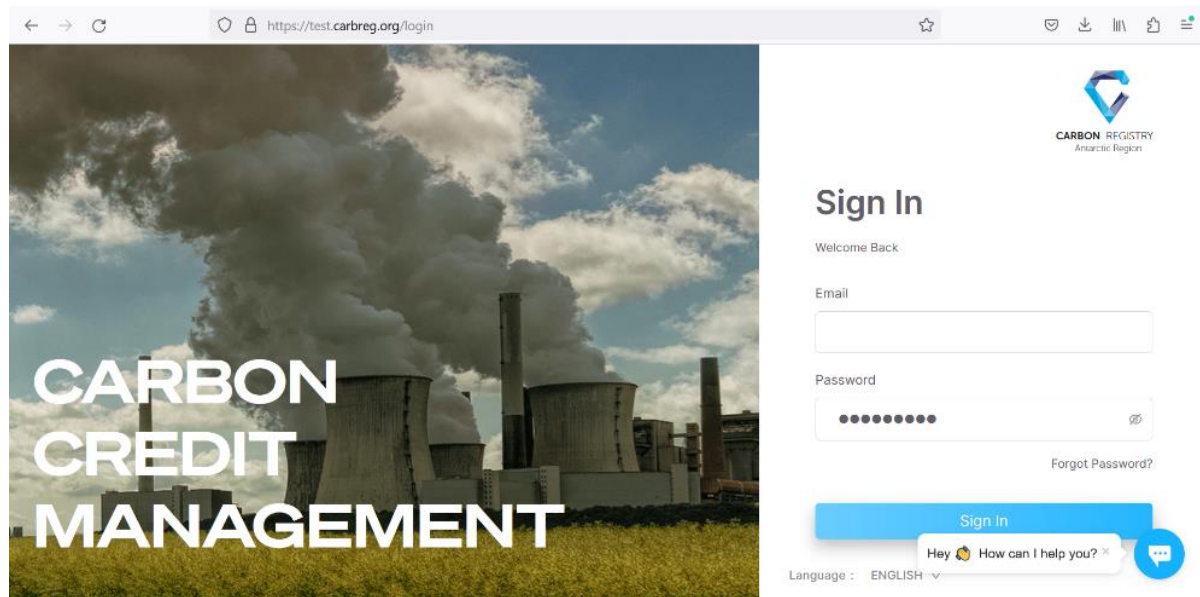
https://test.carbreg.org/login

CARBON CREDIT MANAGEMENT

CARBON REGISTRY
Antarctic Region

Sign In

Welcome Back

Email

Password

●●●●●●●●●

Forgot Password?

Sign In

Hey 👋 How can I help you? ×

Language : ENGLISH